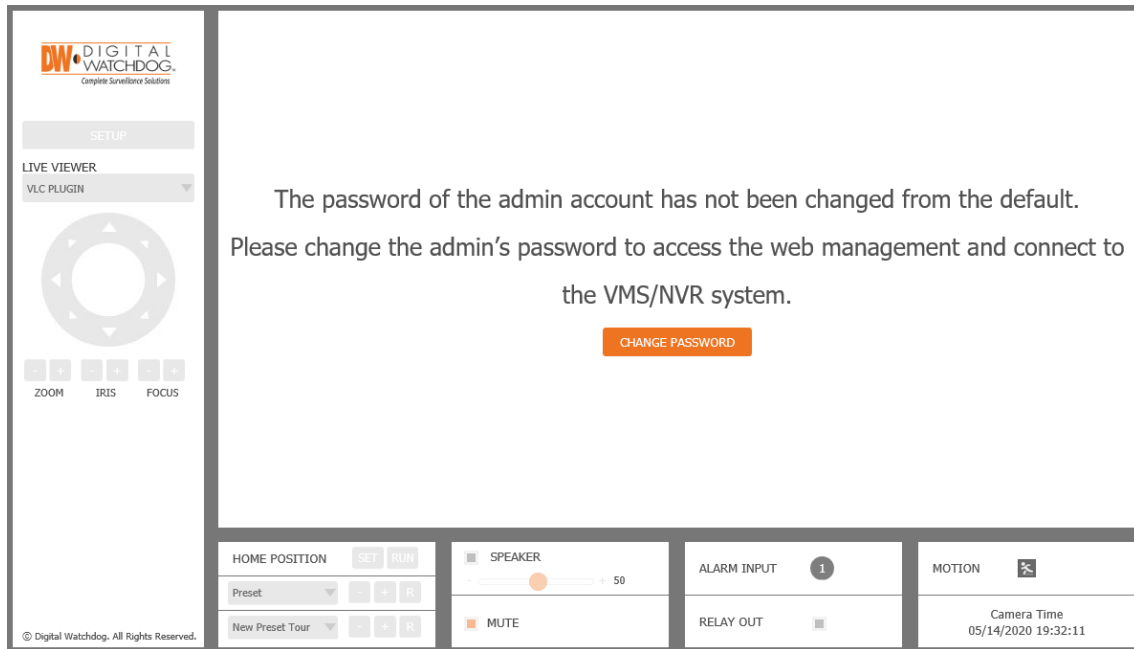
DW DIGITAL WATCHDOG.
Complete Surveillance Solutions

SETUP

LIVE VIEWER
VLC PLUGIN

- + - + - +
ZOOM IRIS FOCUS

© Digital Watchdog. All Rights Reserved.

The password of the admin account has not been changed from the default.

Please change the admin's password to access the web management and connect to the VMS/NVR system.

CHANGE PASSWORD

HOME POSITION SET RUN
Preset - + R
New Preset Tour - + R

SPEAKER
- + 50
MUTE

ALARM INPUT 1
RELAY OUT

MOTION

Camera Time
05/14/2020 19:32:11